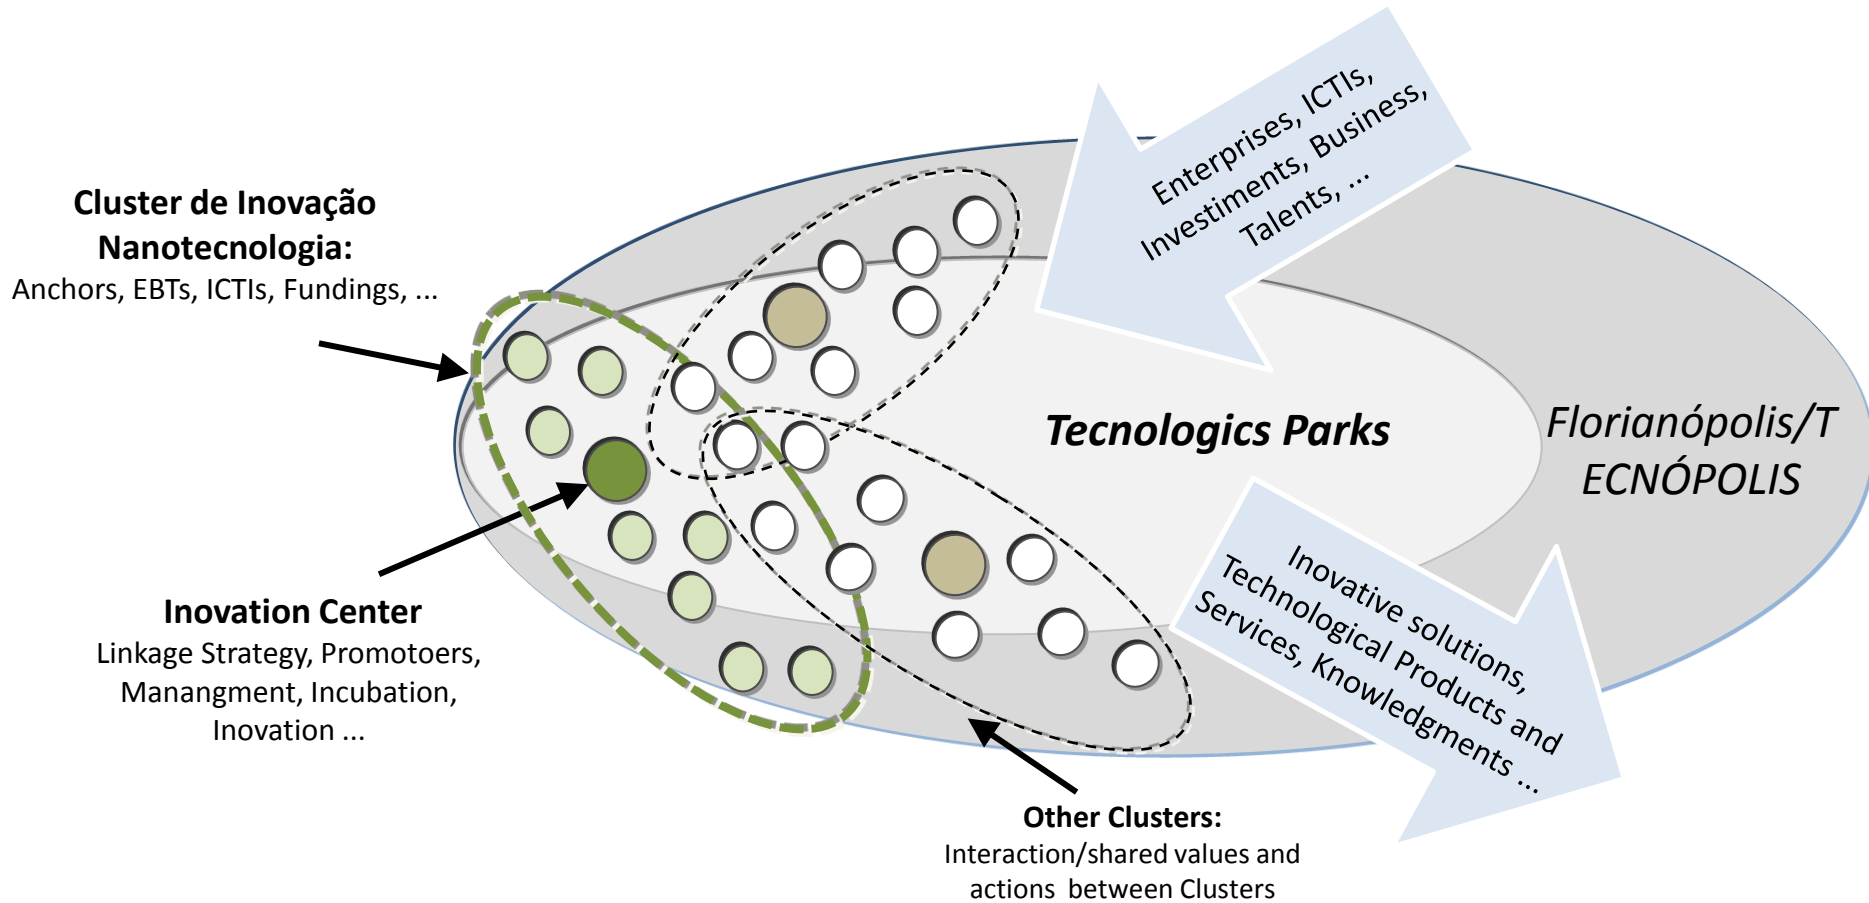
Cluster de Inovação Nanotecnologia:
Anchors, EBTs, ICTIs, Fundings, ...

Enterprises, ICTIs, Investiments, Business, Talents, ...

Tecnologics Parks

Florianópolis/T ECNÓPOLIS

Inovation Center
Linkage Strategy, Promotoers, Manangment, Incubation, Inovation ...

Inovative solutions, Technological Products and Services, Knowledgments ...

Other Clusters:
Interaction/shared values and actions between Clusters